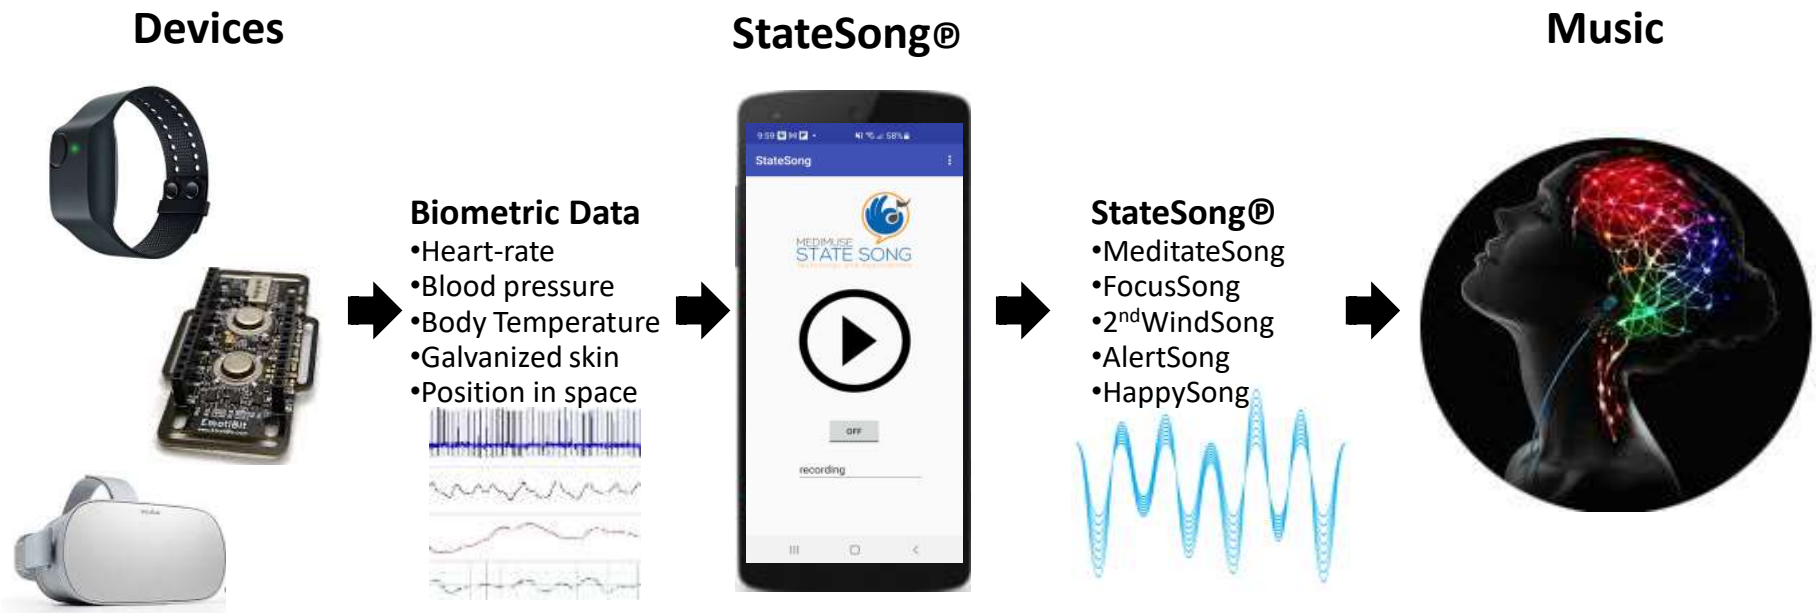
Devices

StateSong®

Music

Biometric Data
•Heart-rate
•Blood pressure
•Body Temperature
•Galvanized skin
•Position in space

StateSong

MEDIMUSE
STATE SONG

OFF

recording

StateSong®
•MeditateSong
•FocusSong
•2$^{nd}$WindSong
•AlertSong
•HappySong